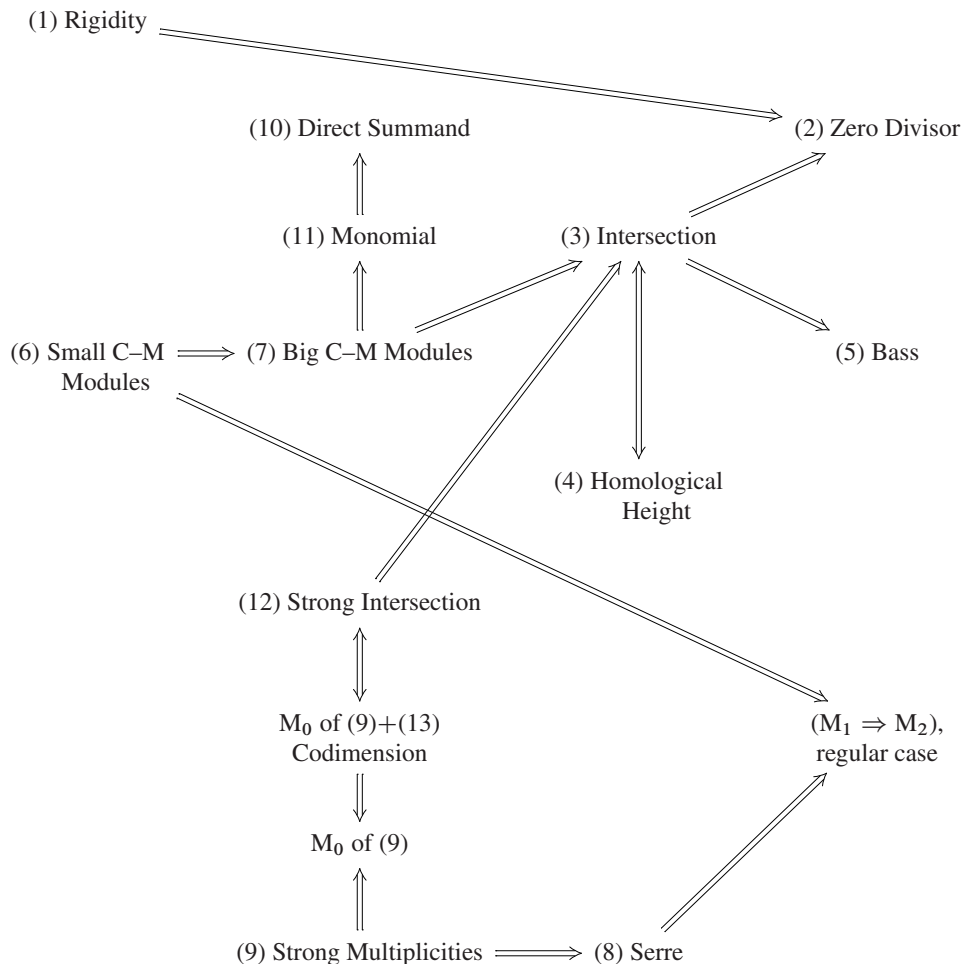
(1) Rigidity

(10) Direct Summand

(2) Zero Divisor

(11) Monomial

(3) Intersection

(6) Small C–M Modules $\Longrightarrow$ (7) Big C–M Modules

(5) Bass

(4) Homological Height

(12) Strong Intersection

$M_0$ of (9)+(13) Codimension

($M_1 \Rightarrow M_2$), regular case

$M_0$ of (9)

(9) Strong Multiplicities $\Longrightarrow$ (8) Serre